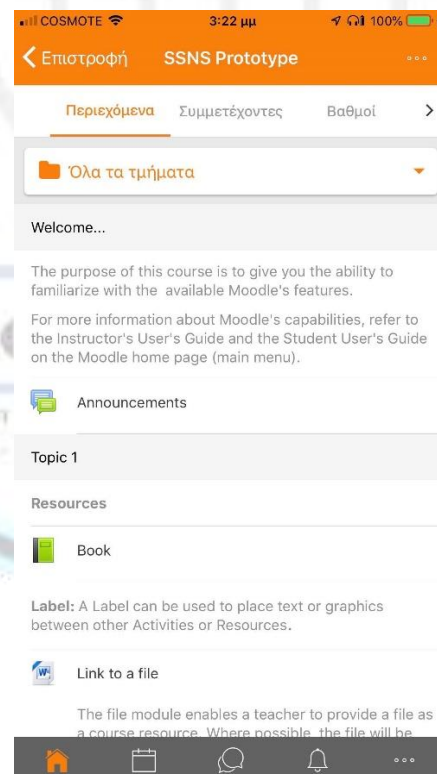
COSMOTE 3:22 μμ 100%

Επιστροφή SSNS Prototype

Περιεχόμενα Συμμετέχοντες Βαθμοί

Όλα τα τμήματα

Welcome...

The purpose of this course is to give you the ability to familiarize with the available Moodle's features.

For more information about Moodle's capabilities, refer to the Instructor's User's Guide and the Student User's Guide on the Moodle home page (main menu).

Announcements

Topic 1

Resources

Book

Label: A Label can be used to place text or graphics between other Activities or Resources.

Link to a file

The file module enables a teacher to provide a file as a course resource. Where possible, the file will be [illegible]